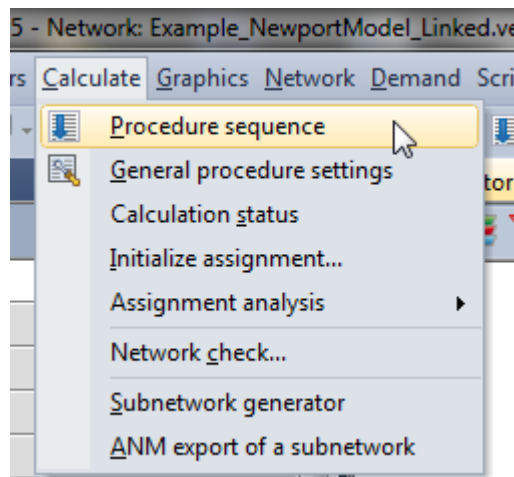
5 - Network: Example_NewportModel_Linked.ve

rs Calculate Graphics Network Demand Scri

Procedure sequence

General procedure settings

Calculation status

Initialize assignment...

Assignment analysis

Network check...

Subnetwork generator

ANM export of a subnetwork

tor